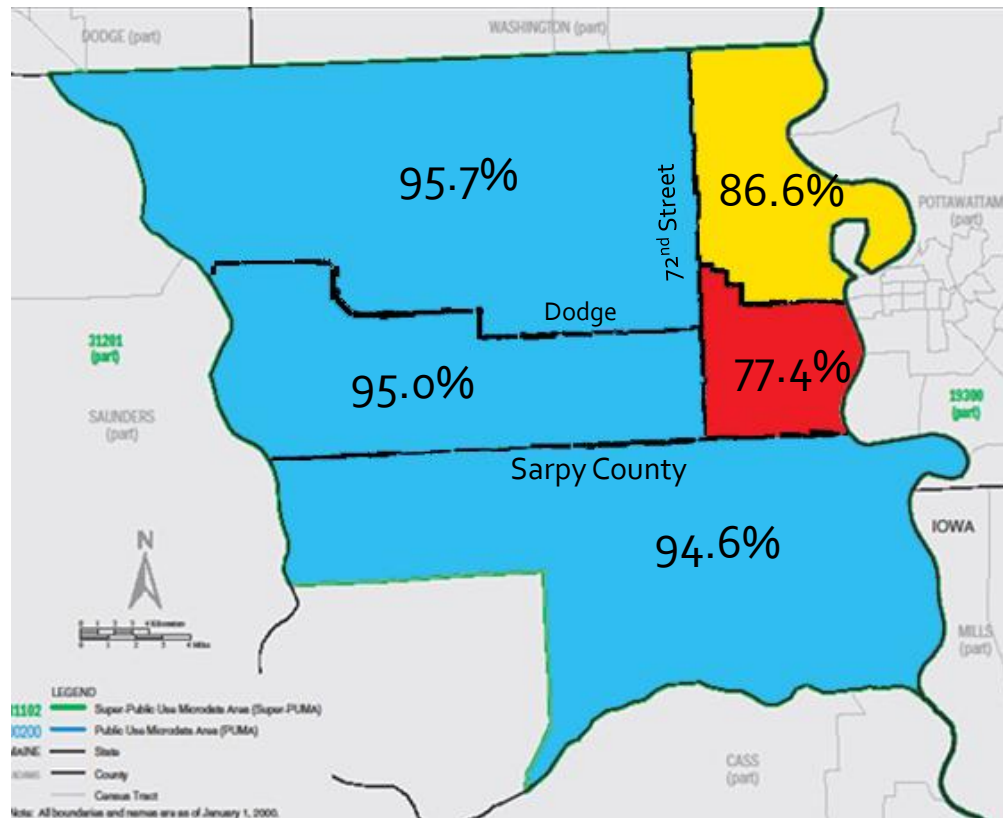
DODGE (part)

WASHINGTON (part)

95.7%

72nd Street

86.6%

POTTAWATTAM (part)

Dodge

31201 (part)

SAUNDERS (part)

95.0%

77.4%

19300 (part)

Sarpy County

IOWA

94.6%

N

MILLS (part)

CASS (part)

LEGEND
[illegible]1102 Super-Public Use Microdata Area (Super-PUMA)
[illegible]0200 Public Use Microdata Area (PUMA)
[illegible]MAINE State
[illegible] County
Census Tract

Note: All boundaries and names are as of January 1, 2000.